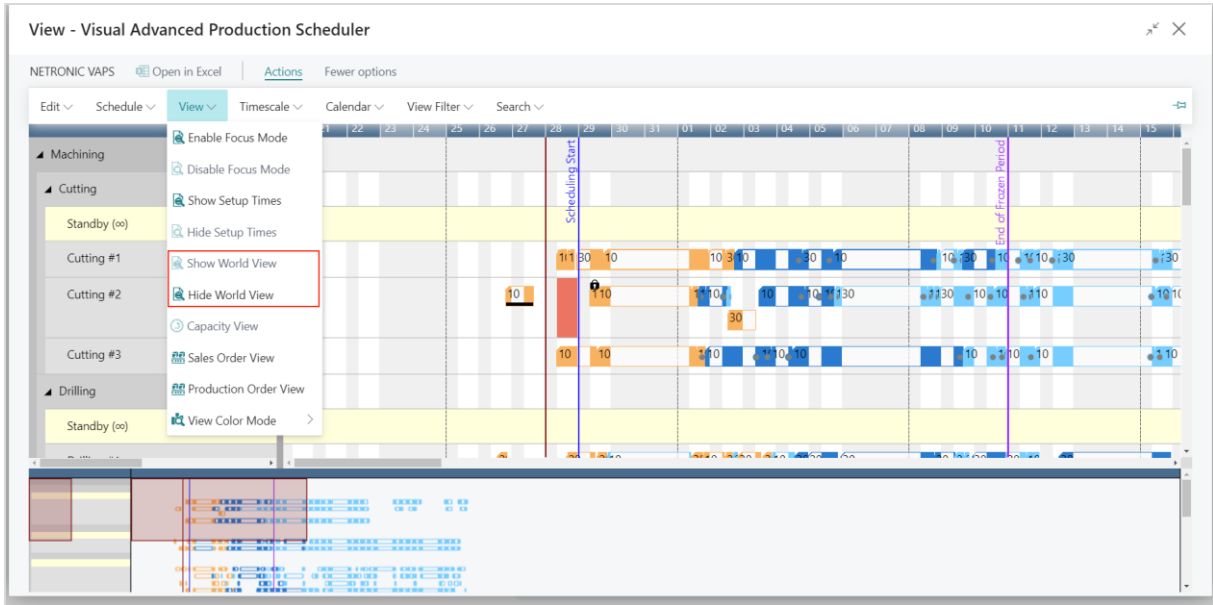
View - Visual Advanced Production Scheduler

NETRONIC VAPS Open in Excel Actions Fewer options

Edit Schedule View Timescale Calendar View Filter Search

Enable Focus Mode
Disable Focus Mode
Show Setup Times
Hide Setup Times
Show World View
Hide World View
Capacity View
Sales Order View
Production Order View
View Color Mode

21 22 23 24 25 26 27 28 29 30 31 01 02 03 04 05 06 07 08 09 10 11 12 13 14 15

Machining
Cutting
Standby (∞)
Cutting #1
Cutting #2
Cutting #3
Drilling
Standby (∞)

Scheduling Start
End of Frozen Period

10 30 10 10 30 10 30 10 10 30 10 10 30 30
10 10 10 10 10 10 30 30 10 10 10 10
30
10 10 10 10 10 10 10 10 10